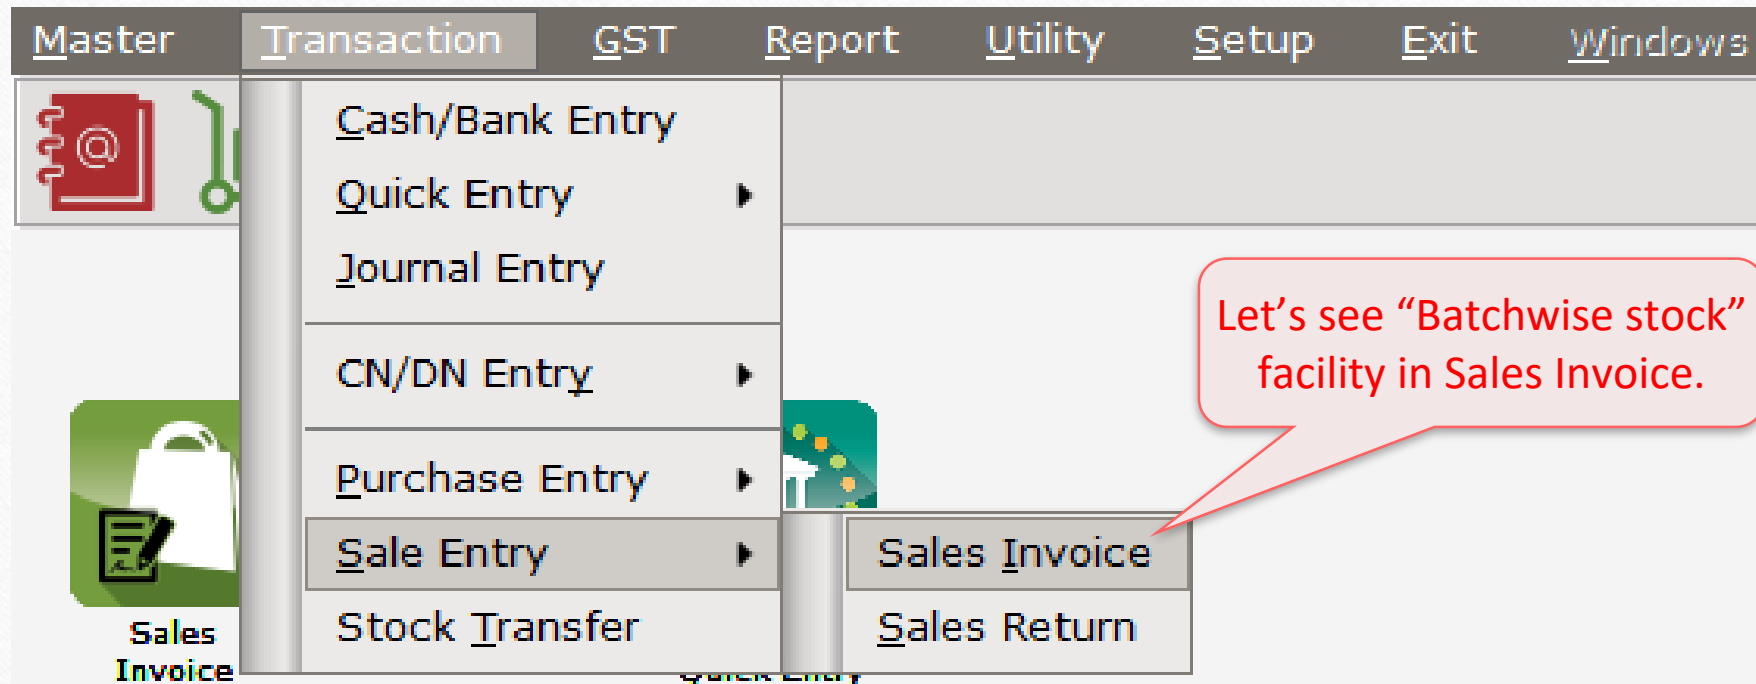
Master Transaction GST Report Utility Setup Exit Windows

Cash/Bank Entry
Quick Entry
Journal Entry
CN/DN Entry
Purchase Entry
Sale Entry
Stock Transfer

Sales Invoice
Sales Return

Let’s see “Batchwise stock” facility in Sales Invoice.

Sales Invoice

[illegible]